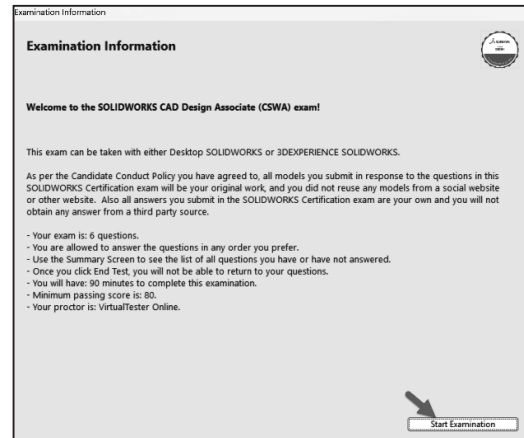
Examination Information

Examination Information

Welcome to the SOLIDWORKS CAD Design Associate (CSWA) exam!

This exam can be taken with either Desktop SOLIDWORKS or 3DEXPERIENCE SOLIDWORKS.

As per the Candidate Conduct Policy you have agreed to, all models you submit in response to the questions in this SOLIDWORKS Certification exam will be your original work, and you did not reuse any models from a social website or other website. Also all answers you submit in the SOLIDWORKS Certification exam are your own and you will not obtain any answer from a third party source.

- Your exam is: 6 questions.
- You are allowed to answer the questions in any order you prefer.
- Use the Summary Screen to see the list of all questions you have or have not answered.
- Once you click End Test, you will not be able to return to your questions.
- You will have: 90 minutes to complete this examination.
- Minimum passing score is: 80.
- Your proctor is: VirtualTester Online.

Start Examination